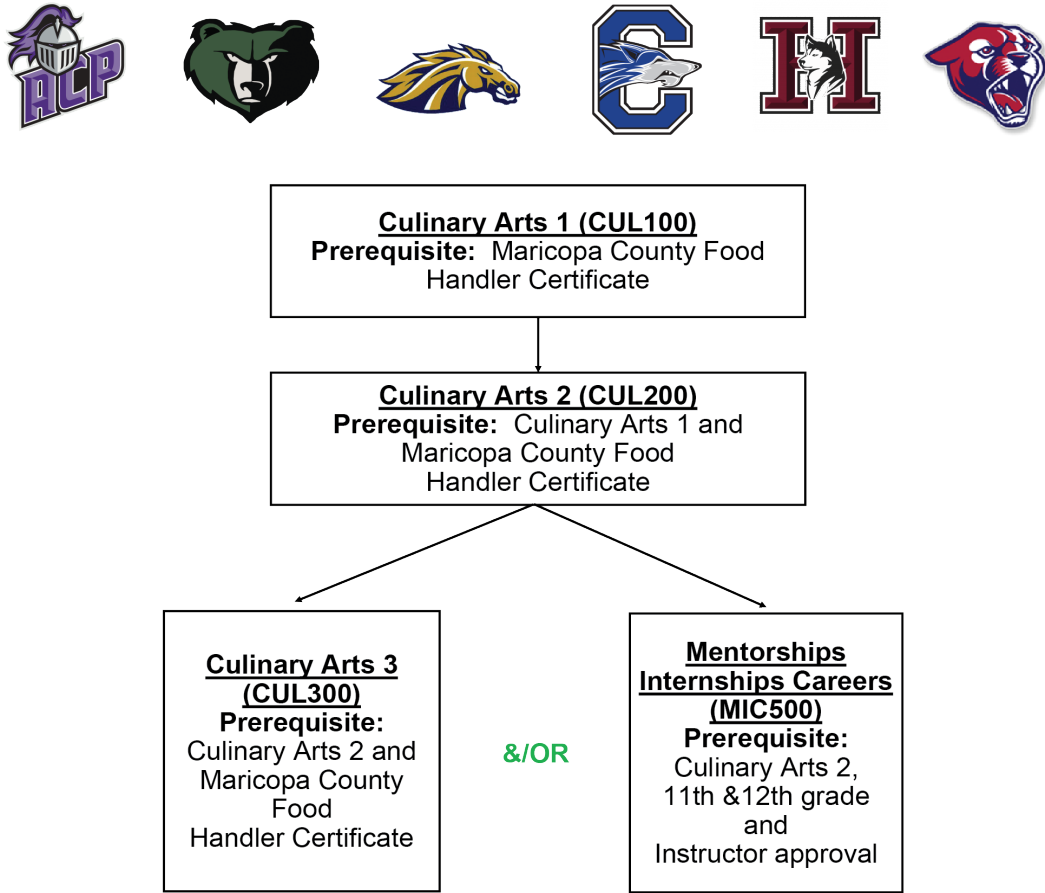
ALP

C

H

Culinary Arts 1 (CUL100)
Prerequisite: Maricopa County Food Handler Certificate

Culinary Arts 2 (CUL200)
Prerequisite: Culinary Arts 1 and Maricopa County Food Handler Certificate

Culinary Arts 3 (CUL300)
Prerequisite:
Culinary Arts 2 and Maricopa County Food Handler Certificate

&/OR

Mentorships Internships Careers (MIC500)
Prerequisite:
Culinary Arts 2, 11th &12th grade and Instructor approval